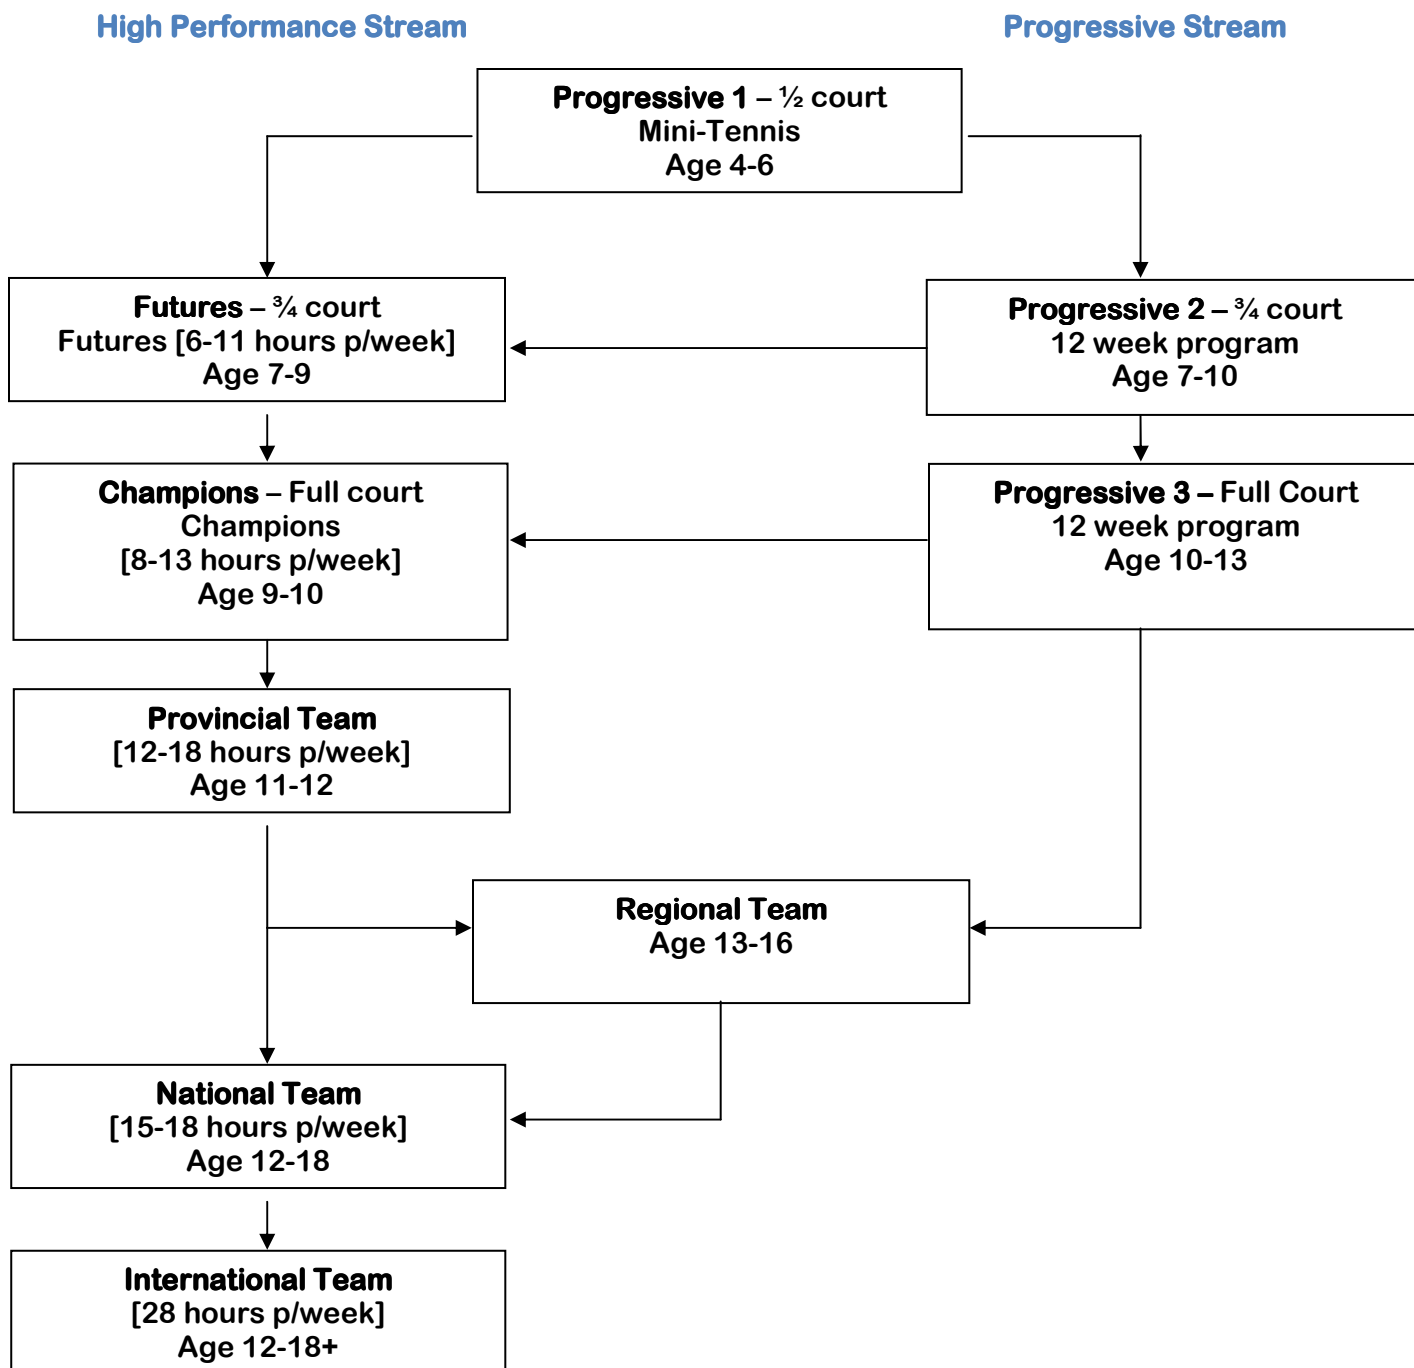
High Performance Stream

Progressive Stream

Progressive 1 – ½ court
Mini-Tennis
Age 4-6

Futures – ¾ court
Futures [6-11 hours p/week]
Age 7-9

Progressive 2 – ¾ court
12 week program
Age 7-10

Champions – Full court
Champions
[8-13 hours p/week]
Age 9-10

Progressive 3 – Full Court
12 week program
Age 10-13

Provincial Team
[12-18 hours p/week]
Age 11-12

Regional Team
Age 13-16

National Team
[15-18 hours p/week]
Age 12-18

International Team
[28 hours p/week]
Age 12-18+